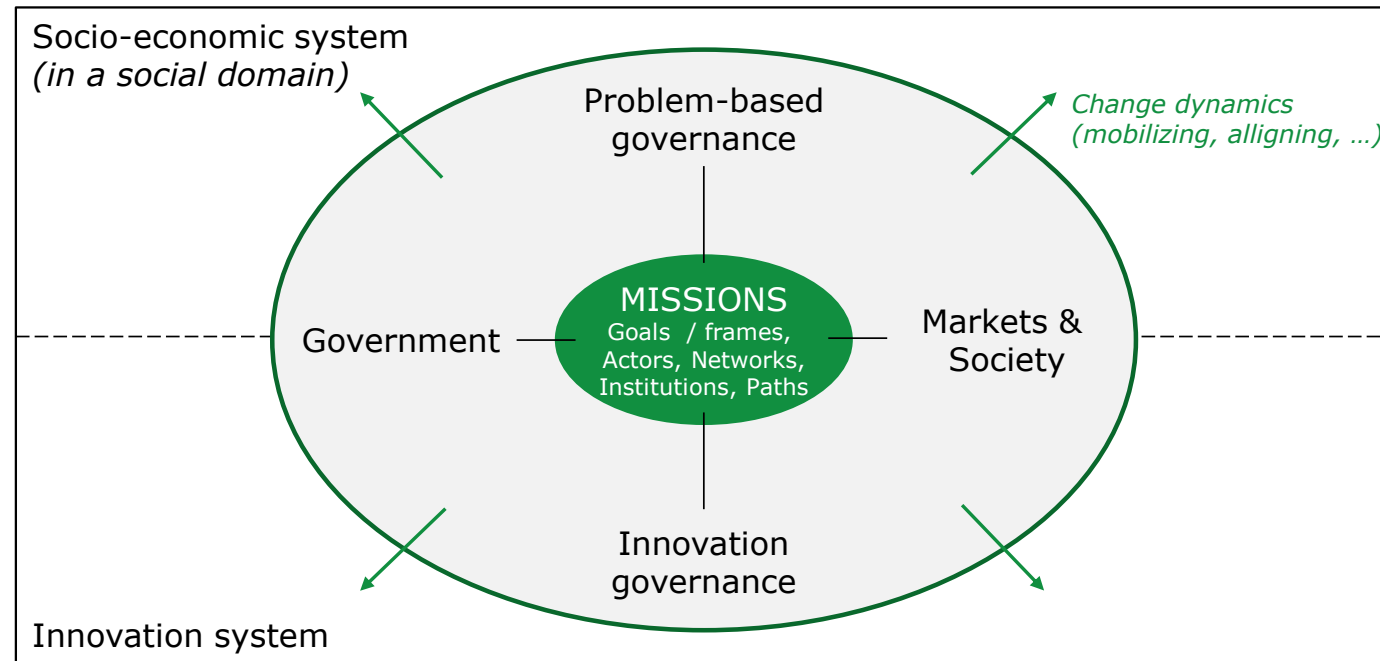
Socio-economic system
(in a social domain)

Change dynamics
(mobilizing, alligning, …)

Problem-based governance

Government

MISSIONS
Goals / frames, Actors, Networks, Institutions, Paths

Markets & Society

Innovation governance

Innovation system